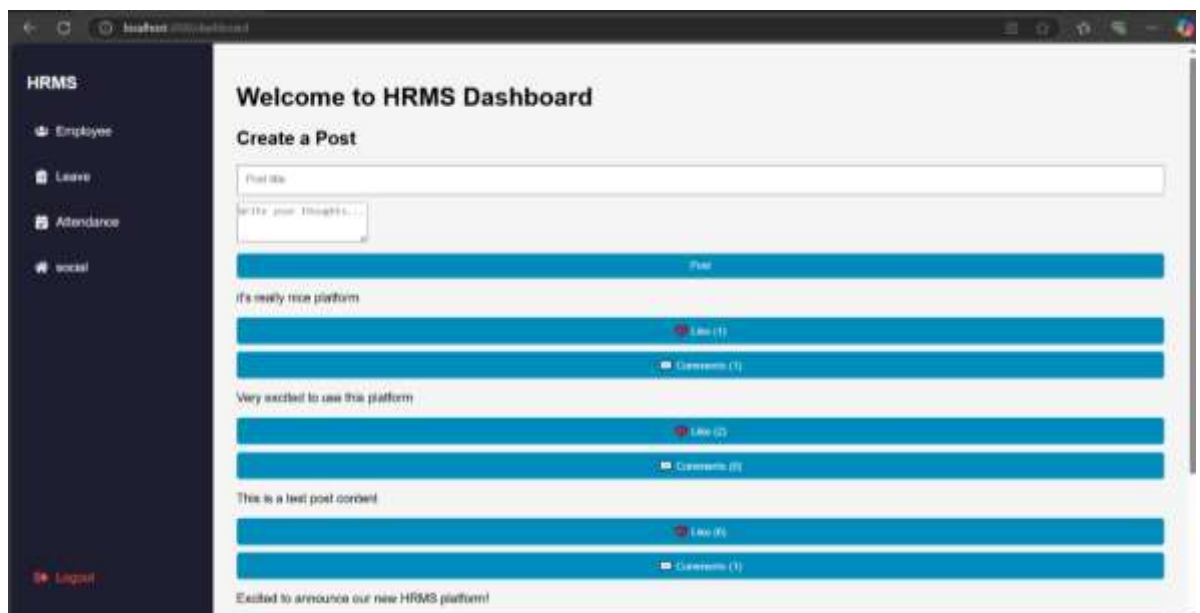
localhost:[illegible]/dashboard

HRMS

Employee

Leave

Attendance

social

Logout

Welcome to HRMS Dashboard

Create a Post

Post title

Write your thoughts...

Post

it's really nice platform

Like (1)

Comments (1)

Very excited to use this platform

Like (2)

Comments (0)

This is a test post content

Like (0)

Comments (1)

Excited to announce our new HRMS platform!